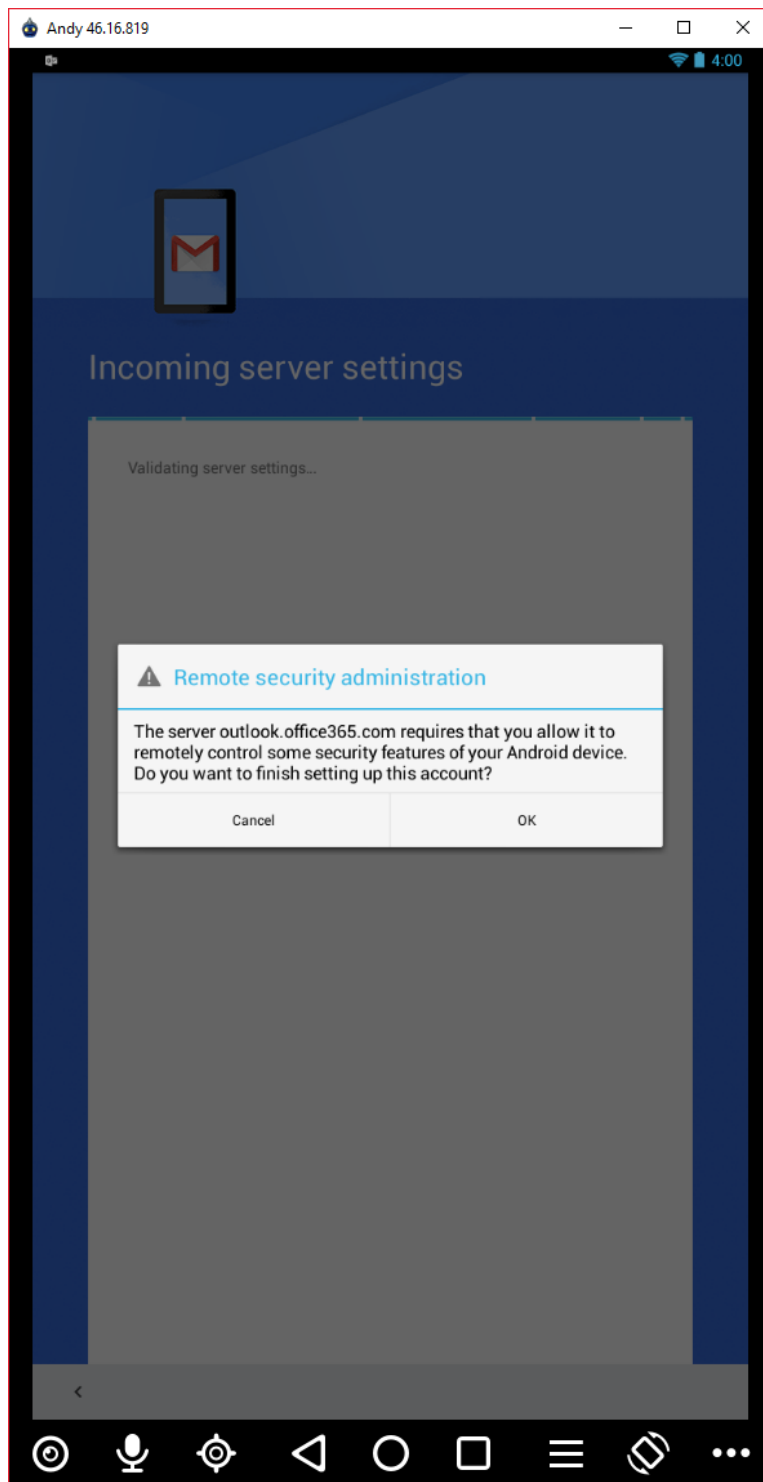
Andy 46.16.819

4:00

Incoming server settings

Validating server settings...

Remote security administration

The server outlook.office365.com requires that you allow it to remotely control some security features of your Android device. Do you want to finish setting up this account?

Cancel

OK